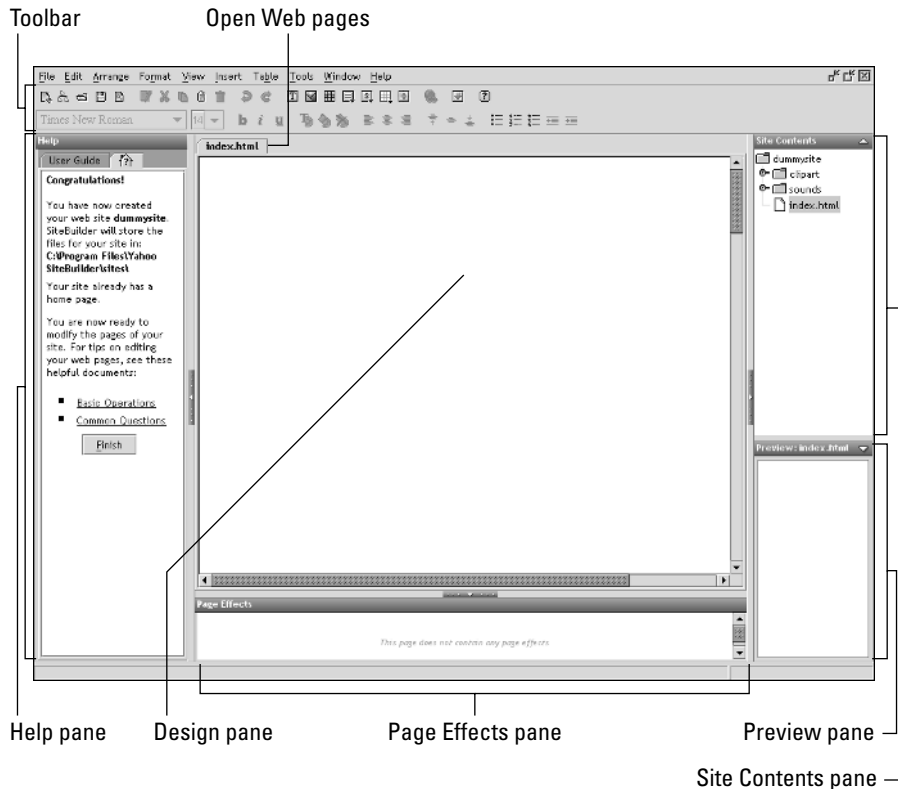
Toolbar

Open Web pages

File Edit Arrange Format View Insert Table Tools Window Help

Times New Roman

14

b i u

Help

User Guide

Congratulations!

You have now created your web site dummysite. SiteBuilder will store the files for your site in: C:\Program Files\Yahoo SiteBuilder\sites\

Your site already has a home page.

You are now ready to modify the pages of your site. For tips on editing your web pages, see these helpful documents:

Basic Operations

Common Questions

Finish

index.html

Page Effects

This page does not contain any page effects.

Site Contents

dummysite

clipart

sounds

index.html

Preview: index.html

Help pane

Design pane

Page Effects pane

Preview pane

Site Contents pane